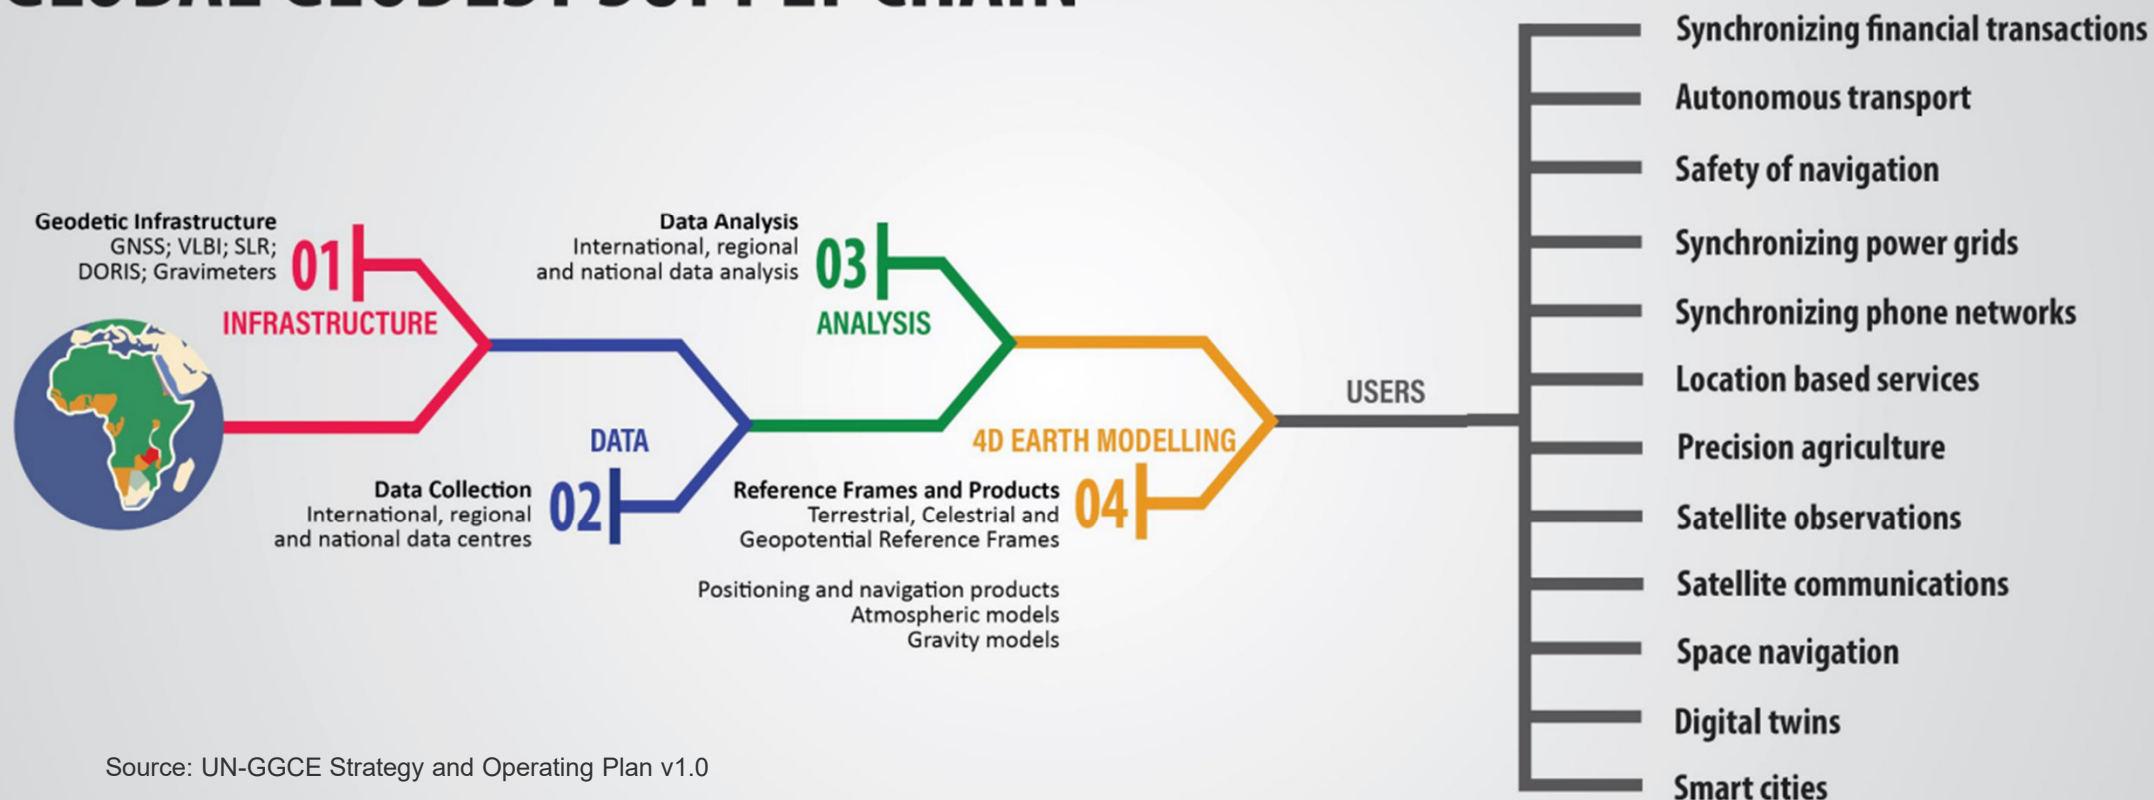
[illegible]

Geodetic Infrastructure
GNSS; VLBI; SLR;
DORIS; Gravimeters

01
INFRASTRUCTURE

Data Collection
International, regional and national data centres

02
DATA

Data Analysis
International, regional and national data analysis

03
ANALYSIS

Reference Frames and Products
Terrestrial, Celestrial and Geopotential Reference Frames

Positioning and navigation products
Atmospheric models
Gravity models

04
4D EARTH MODELLING

USERS

Synchronizing financial transactions
Autonomous transport
Safety of navigation
Synchronizing power grids
Synchronizing phone networks
Location based services
Precision agriculture
Satellite observations
Satellite communications
Space navigation
Digital twins
Smart cities

Source: UN-GGCE Strategy and Operating Plan v1.0